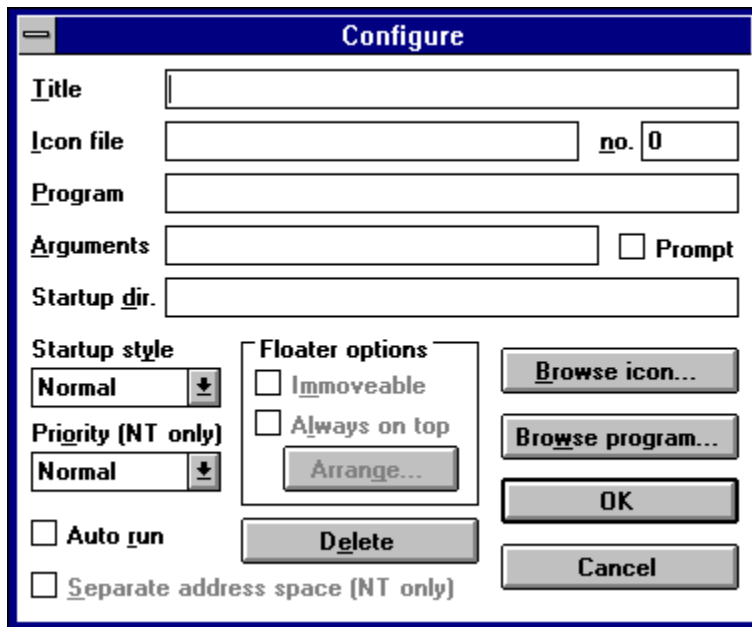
Configure

Title

Icon file

no. 0

Program

Arguments

Prompt

Startup dir.

Startup style

Normal

Priority (NT only)

Normal

Floater options

Immoveable

Always on top

Arrange...

Browse icon...

Browse program...

OK

Auto run

Delete

Cancel

Separate address space (NT only)